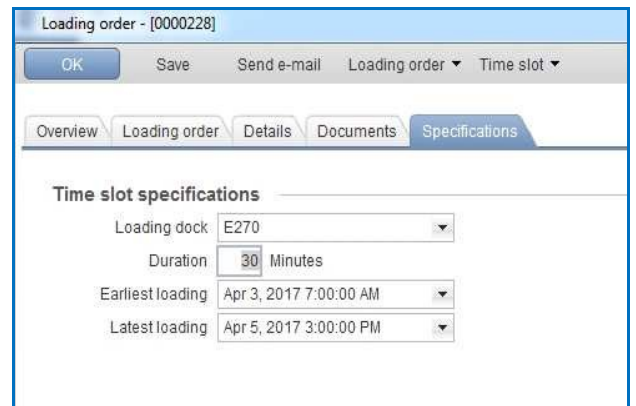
Loading order - [0000228]

OK Save Send e-mail Loading order ▾ Time slot ▾

Overview Loading order Details Documents Specifications

Time slot specifications

Loading dock E270

Duration 30 Minutes

Earliest loading Apr 3, 2017 7:00:00 AM

Latest loading Apr 5, 2017 3:00:00 PM